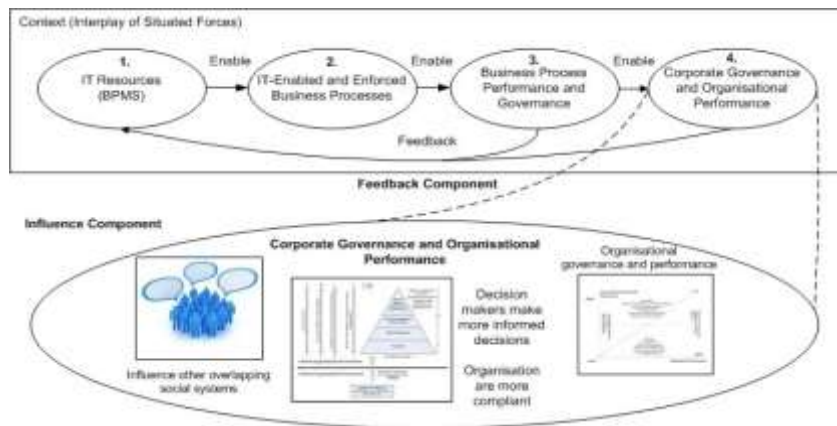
Context (Interplay of Situated Forces)

1.
IT Resources
(BPMS)

Enable

2.
IT-Enabled and Enforced
Business Processes

Enable

3.
Business Process
Performance and
Governance

Enable

4.
Corporate Governance
and Organisational
Performance

Feedback

Feedback Component

Influence Component

Corporate Governance and Organisational Performance

Influence other overlapping social systems

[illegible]

Decision makers make more informed decisions

Organisation are more compliant

Organisational governance and performance

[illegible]